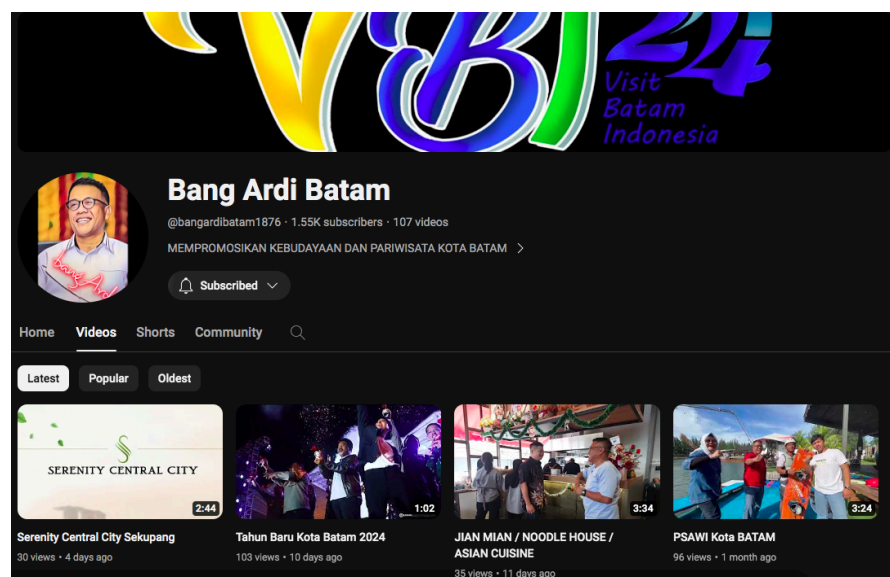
VBI 24
Visit Batam Indonesia

Bang Ardi Batam

@bangardibatam1876 • 1.55K subscribers • 107 videos

MEMPROMOSIKAN KEBUDAYAAN DAN PARIWISATA KOTA BATAM >

Subscribed

bang Ardi

Home Videos Shorts Community

Latest Popular Oldest

SERENITY CENTRAL CITY
2:44
Serenity Central City Sekupang
30 views • 4 days ago

1:02
Tahun Baru Kota Batam 2024
103 views • 10 days ago

3:34
JIAN MIAN / NOODLE HOUSE / ASIAN CUISINE
35 views • 11 days ago

3:24
PSAWI Kota BATAM
96 views • 1 month ago